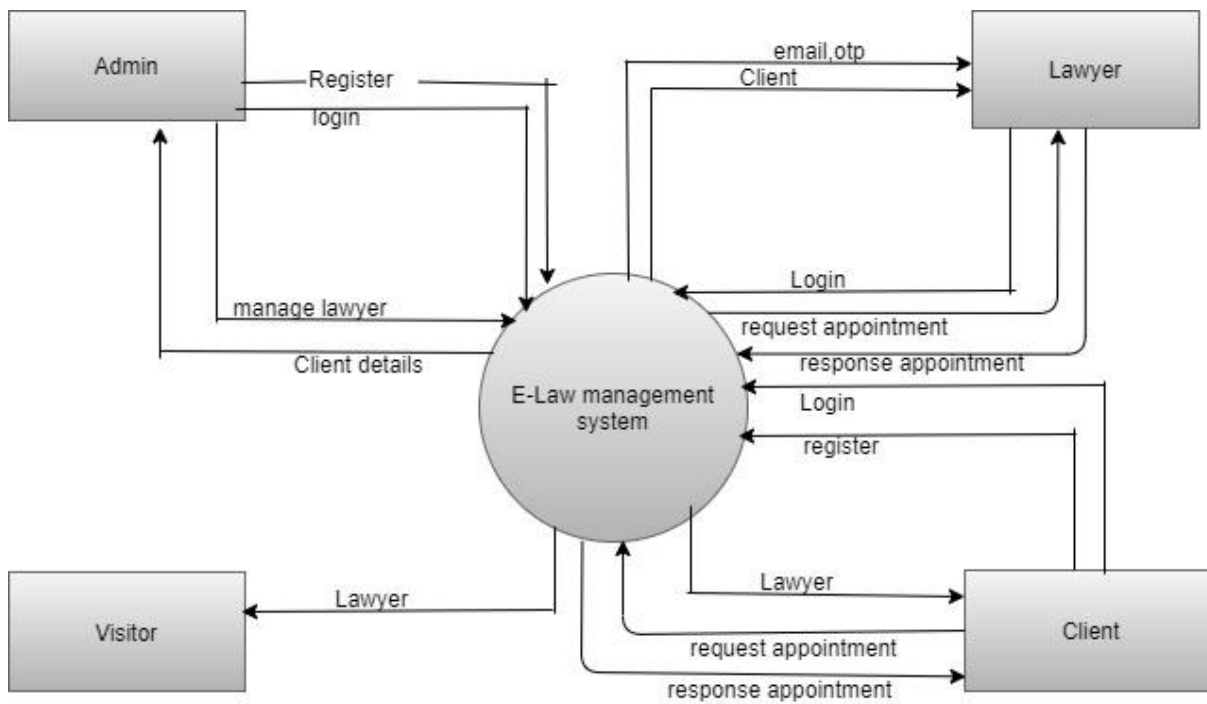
Admin

Register

login

email,otp

Client

Lawyer

Login

manage lawyer

request appointment

Client details

response appointment

E-Law management system

Login

register

Lawyer

Visitor

Lawyer

Client

request appointment

response appointment